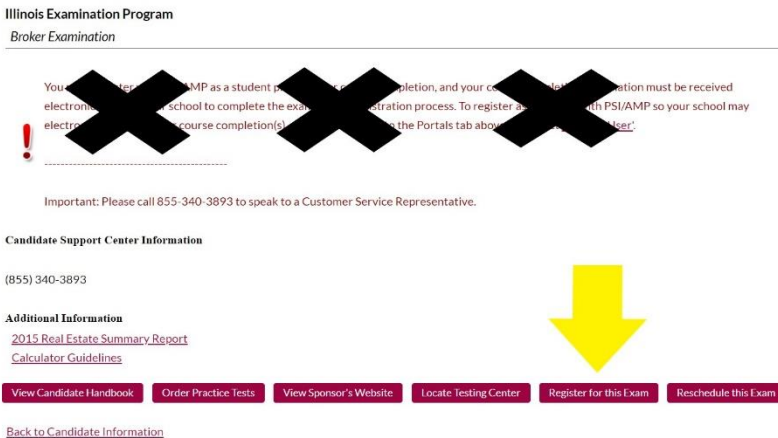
Illinois Examination Program

Broker Examination

You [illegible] ter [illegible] AMP as a student p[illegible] pletion, and your c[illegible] ation must be received electron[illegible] school to complete the exa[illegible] stration process. To register a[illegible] th PSI/AMP so your school may electro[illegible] course completion(s) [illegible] the Portals tab abov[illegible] User'.

---------------------------------------------

Important: Please call 855-340-3893 to speak to a Customer Service Representative.

Candidate Support Center Information

(855) 340-3893

Additional Information

2015 Real Estate Summary Report

Calculator Guidelines

View Candidate Handbook | Order Practice Tests | View Sponsor's Website | Locate Testing Center | Register for this Exam | Reschedule this Exam

Back to Candidate Information